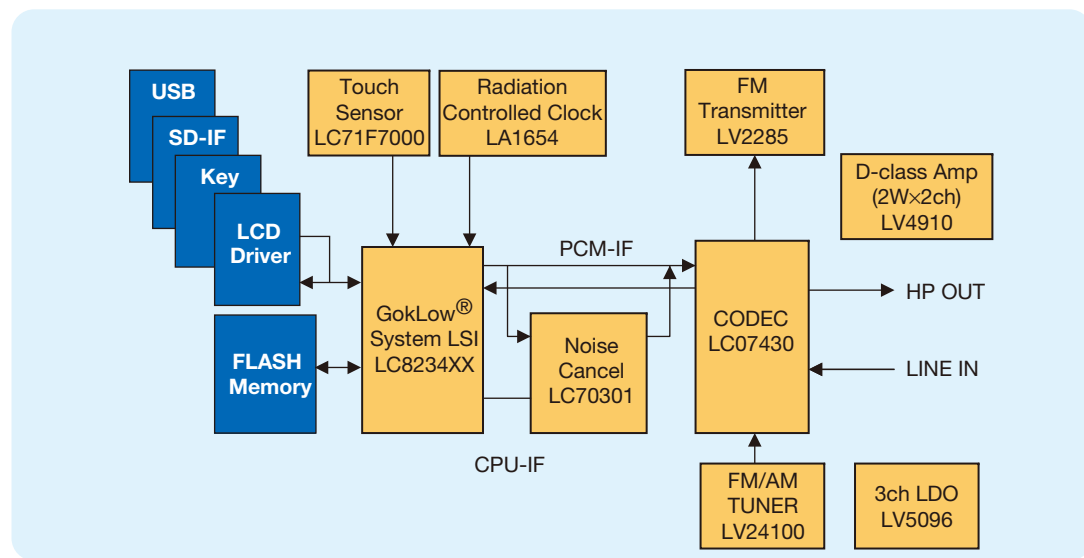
USB
SD-IF
Key
LCD Driver
FLASH Memory
Touch Sensor LC71F7000
Radiation Controlled Clock LA1654
FM Transmitter LV2285
D-class Amp (2W×2ch) LV4910
PCM-IF
GokLow® System LSI LC8234XX
Noise Cancel LC70301
CODEC LC07430
HP OUT
LINE IN
CPU-IF
FM/AM TUNER LV24100
3ch LDO LV5096